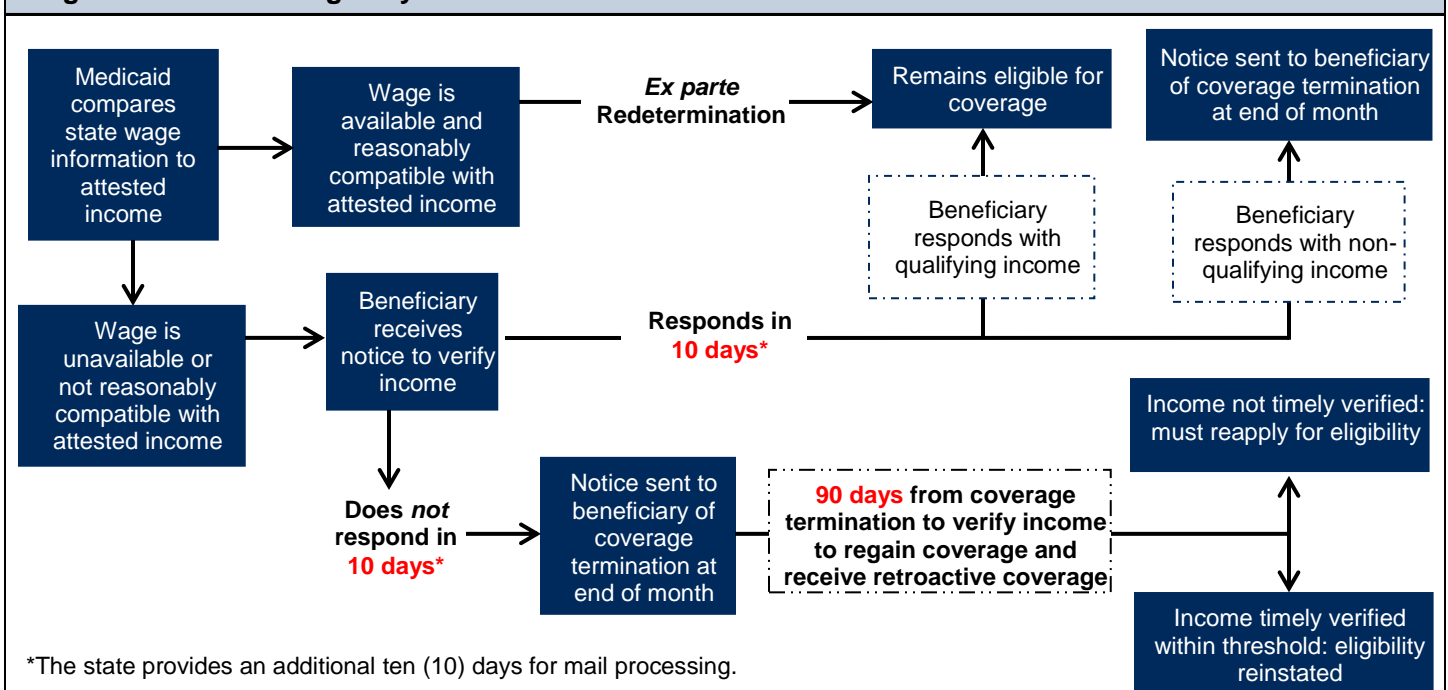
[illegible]

Medicaid compares state wage information to attested income

Wage is available and reasonably compatible with attested income

*Ex parte* Redetermination

Remains eligible for coverage

Notice sent to beneficiary of coverage termination at end of month

Beneficiary responds with qualifying income

Beneficiary responds with non-qualifying income

Wage is unavailable or not reasonably compatible with attested income

Beneficiary receives notice to verify income

Responds in 10 days*

Income not timely verified: must reapply for eligibility

Does *not* respond in 10 days*

Notice sent to beneficiary of coverage termination at end of month

90 days from coverage termination to verify income to regain coverage and receive retroactive coverage

Income timely verified within threshold: eligibility reinstated

*The state provides an additional ten (10) days for mail processing.